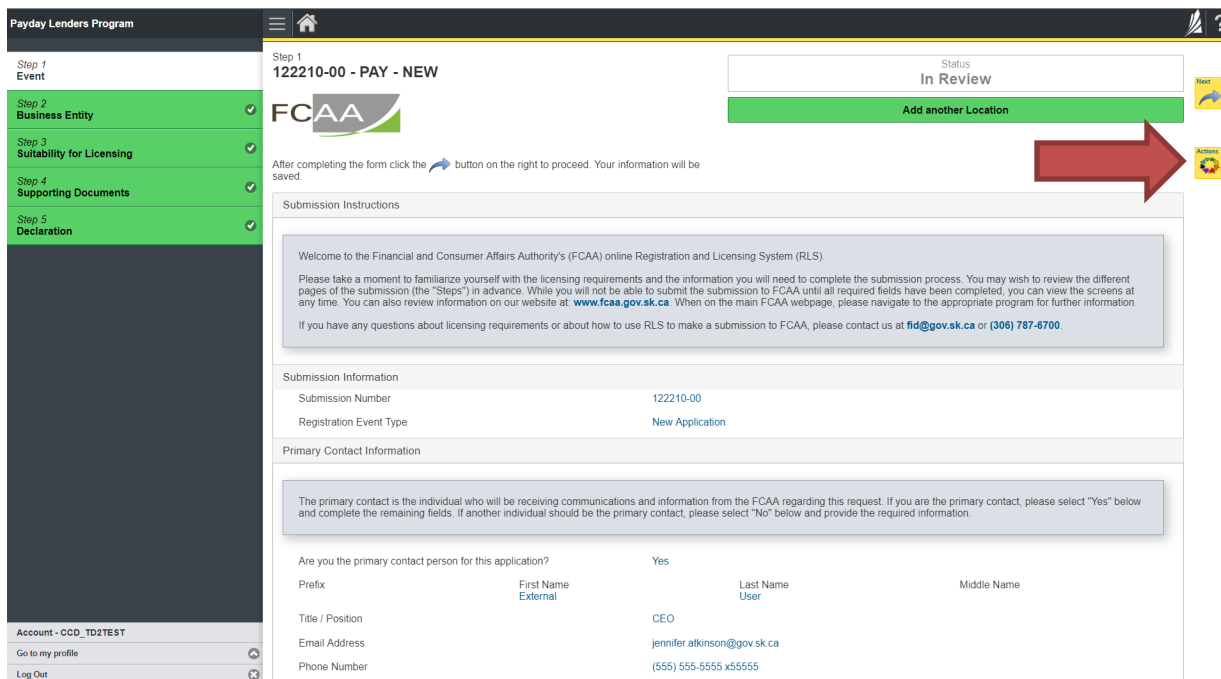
Payday Lenders Program

Step 1
Event

Step 2
Business Entity

Step 3
Suitability for Licensing

Step 4
Supporting Documents

Step 5
Declaration

Account - CCD_TD2TEST

Go to my profile

Log Out

Step 1
122210-00 - PAY - NEW

FCAA

Status
In Review

Add another Location

Next

Actions

After completing the form click the button on the right to proceed. Your information will be saved.

Submission Instructions

Welcome to the Financial and Consumer Affairs Authority's (FCAA) online Registration and Licensing System (RLS).

Please take a moment to familiarize yourself with the licensing requirements and the information you will need to complete the submission process. You may wish to review the different pages of the submission (the "Steps") in advance. While you will not be able to submit the submission to FCAA until all required fields have been completed, you can view the screens at any time. You can also review information on our website at: www.fcaa.gov.sk.ca. When on the main FCAA webpage, please navigate to the appropriate program for further information.

If you have any questions about licensing requirements or about how to use RLS to make a submission to FCAA, please contact us at fid@gov.sk.ca or (306) 787-6700.

Submission Information

| Submission Number | 122210-00 |
|---|---|
| Registration Event Type | New Application |

Primary Contact Information

The primary contact is the individual who will be receiving communications and information from the FCAA regarding this request. If you are the primary contact, please select "Yes" below and complete the remaining fields. If another individual should be the primary contact, please select "No" below and provide the required information.

Are you the primary contact person for this application? Yes

| Prefix | First Name | Last Name | Middle Name |
|---|---|---|---|
| | External | User | |

Title / Position CEO

Email Address jennifer.atkinson@gov.sk.ca

Phone Number (555) 555-5555 x55555